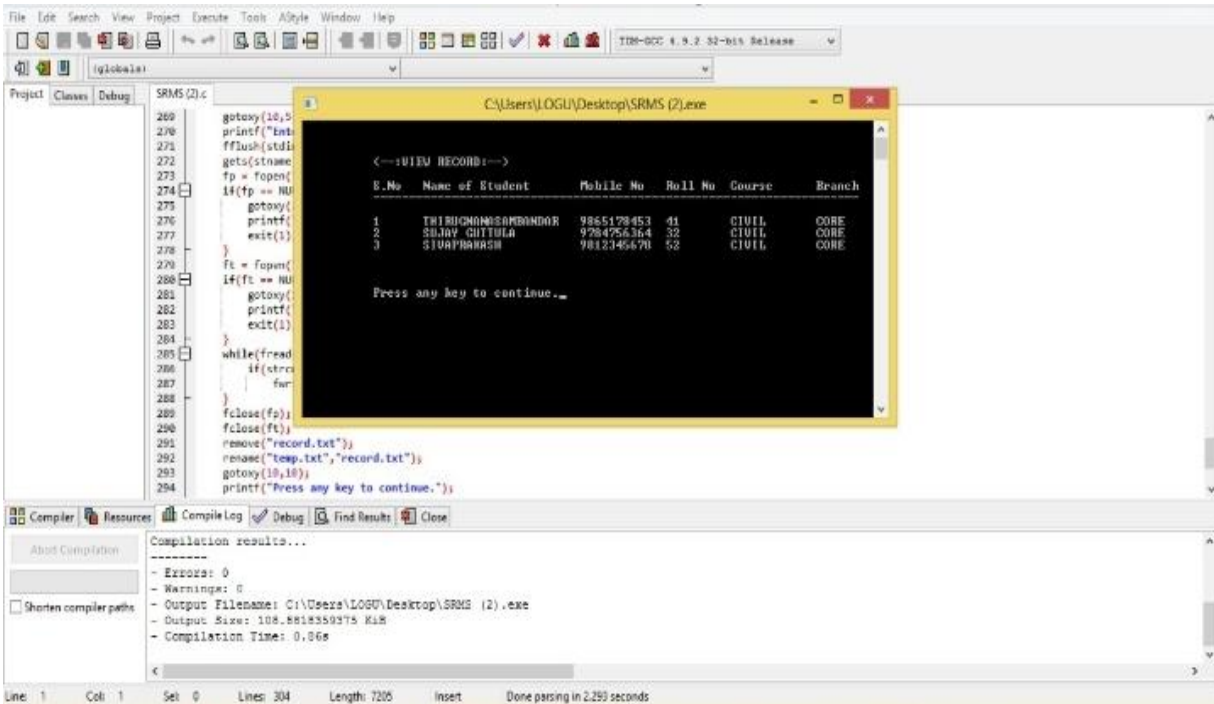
File Edit Search View Project Execute Tools AStyle Window Help

TDM-GCC 4.9.2 32-bit Release

(globals)

Project Classes Debug

SRMS (2).c

269 gotoxy(10,5
270 printf("Ent
271 fflush(stdi
272 gets(stname
273 fp = fopen(
274 if(fp == NU
275 gotoxy(
276 printf(
277 exit(1)
278 }
279 ft = fopen(
280 if(ft == NU
281 gotoxy(
282 printf(
283 exit(1)
284 }
285 while(fread
286 if(strc
287 fwr
288 }
289 fclose(fp);
290 fclose(ft);
291 remove("record.txt");
292 rename("temp.txt","record.txt");
293 gotoxy(10,10);
294 printf("Press any key to continue.");

C:\Users\LOGU\Desktop\SRMS (2).exe

<--:VIEW RECORD:-->

| S.No | Name of Student | Mobile No | Roll No | Course | Branch |
|---|---|---|---|---|---|
| 1 | THIRUGNANASAMBANDAR | 9865178453 | 41 | CIVIL | CORE |
| 2 | SUJAY CUTTULA | 9784756364 | 32 | CIVIL | CORE |
| 3 | SIVAPRAKASH | 9812345678 | 52 | CIVIL | CORE |

Press any key to continue._

Compiler Resources Compile Log Debug Find Results Close

Abort Compilation

Shorten compiler paths

Compilation results...
--------
- Errors: 0
- Warnings: 0
- Output Filename: C:\Users\LOGU\Desktop\SRMS (2).exe
- Output Size: 108.8818359375 KiB
- Compilation Time: 0.86s

Line: 1 Col: 1 Sel: 0 Lines: 304 Length: 7205 Insert Done parsing in 2.293 seconds